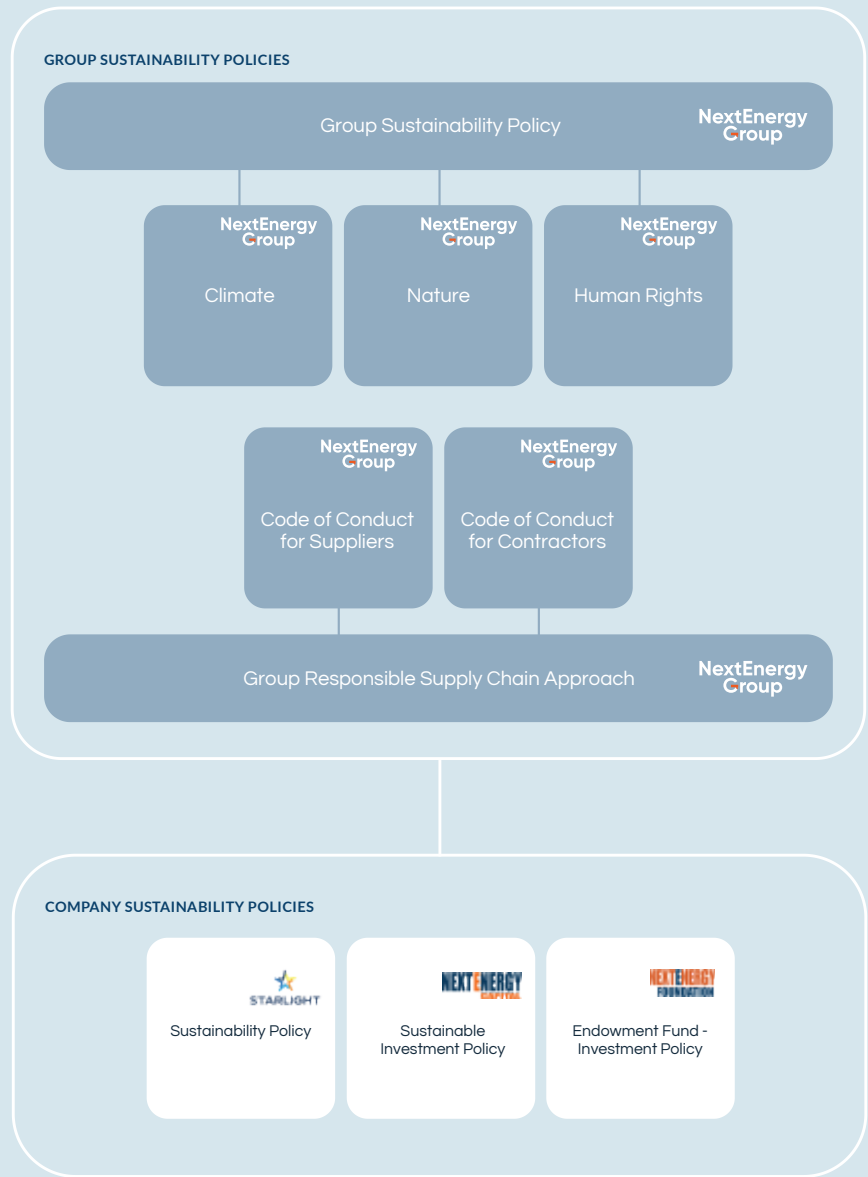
GROUP SUSTAINABILITY POLICIES

Group Sustainability Policy

NextEnergy Group

NextEnergy Group

Climate

NextEnergy Group

Nature

NextEnergy Group

Human Rights

NextEnergy Group

Code of Conduct for Suppliers

NextEnergy Group

Code of Conduct for Contractors

Group Responsible Supply Chain Approach

NextEnergy Group

COMPANY SUSTAINABILITY POLICIES

STARLIGHT

Sustainability Policy

NEXTENERGY CAPITAL

Sustainable Investment Policy

NEXTENERGY FOUNDATION

Endowment Fund - Investment Policy